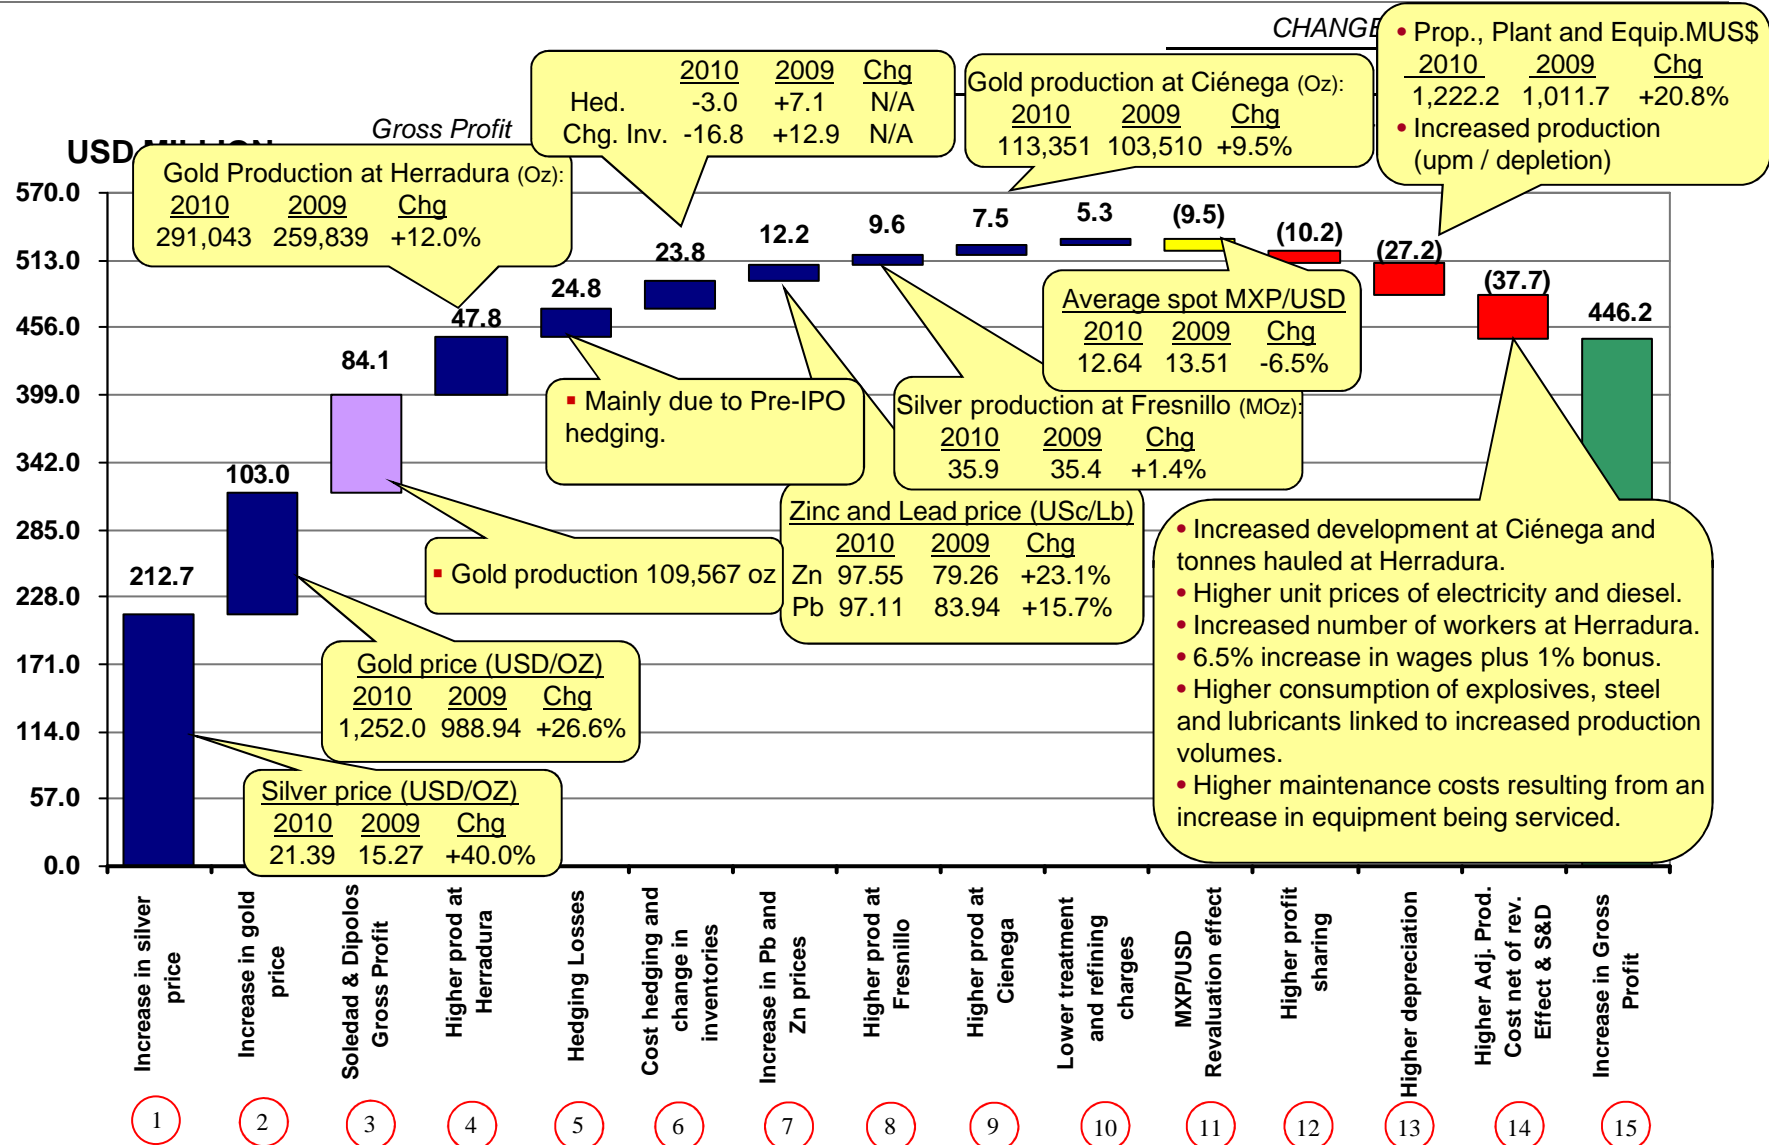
CHANGE

Gross Profit

USD

570.0
513.0
456.0
399.0
342.0
285.0
228.0
171.0
114.0
57.0
0.0

Gold Production at Herradura (Oz):
| 2010 | 2009 | Chg |
|---|---|---|
| 291,043 | 259,839 | +12.0% |

| | 2010 | 2009 | Chg |
|---|---|---|---|
| Hed. | -3.0 | +7.1 | N/A |
| Chg. Inv. | -16.8 | +12.9 | N/A |

Gold production at Ciénega (Oz):
| 2010 | 2009 | Chg |
|---|---|---|
| 113,351 | 103,510 | +9.5% |

• Prop., Plant and Equip.MUS$
| 2010 | 2009 | Chg |
|---|---|---|
| 1,222.2 | 1,011.7 | +20.8% |

• Increased production (upm / depletion)

212.7
103.0
84.1
47.8
24.8
23.8
12.2
9.6
7.5
5.3
(9.5)
(10.2)
(27.2)
(37.7)
446.2

Average spot MXP/USD
| 2010 | 2009 | Chg |
|---|---|---|
| 12.64 | 13.51 | -6.5% |

▪ Mainly due to Pre-IPO hedging.

Silver production at Fresnillo (MOz):
| 2010 | 2009 | Chg |
|---|---|---|
| 35.9 | 35.4 | +1.4% |

Zinc and Lead price (USc/Lb)
| | 2010 | 2009 | Chg |
|---|---|---|---|
| Zn | 97.55 | 79.26 | +23.1% |
| Pb | 97.11 | 83.94 | +15.7% |

▪ Gold production 109,567 oz

Gold price (USD/OZ)
| 2010 | 2009 | Chg |
|---|---|---|
| 1,252.0 | 988.94 | +26.6% |

Silver price (USD/OZ)
| 2010 | 2009 | Chg |
|---|---|---|
| 21.39 | 15.27 | +40.0% |

• Increased development at Ciénega and tonnes hauled at Herradura.
• Higher unit prices of electricity and diesel.
• Increased number of workers at Herradura.
• 6.5% increase in wages plus 1% bonus.
• Higher consumption of explosives, steel and lubricants linked to increased production volumes.
• Higher maintenance costs resulting from an increase in equipment being serviced.

Increase in silver price
Increase in gold price
Soledad & Dipolos Gross Profit
Higher prod at Herradura
Hedging Losses
Cost hedging and change in inventories
Increase in Pb and Zn prices
Higher prod at Fresnillo
Higher prod at Cienega
Lower treatment and refining charges
MXP/USD Revaluation effect
Higher profit sharing
Higher depreciation
Higher Adj. Prod. Cost net of rev. Effect & S&D
Increase in Gross Profit

1 2 3 4 5 6 7 8 9 10 11 12 13 14 15